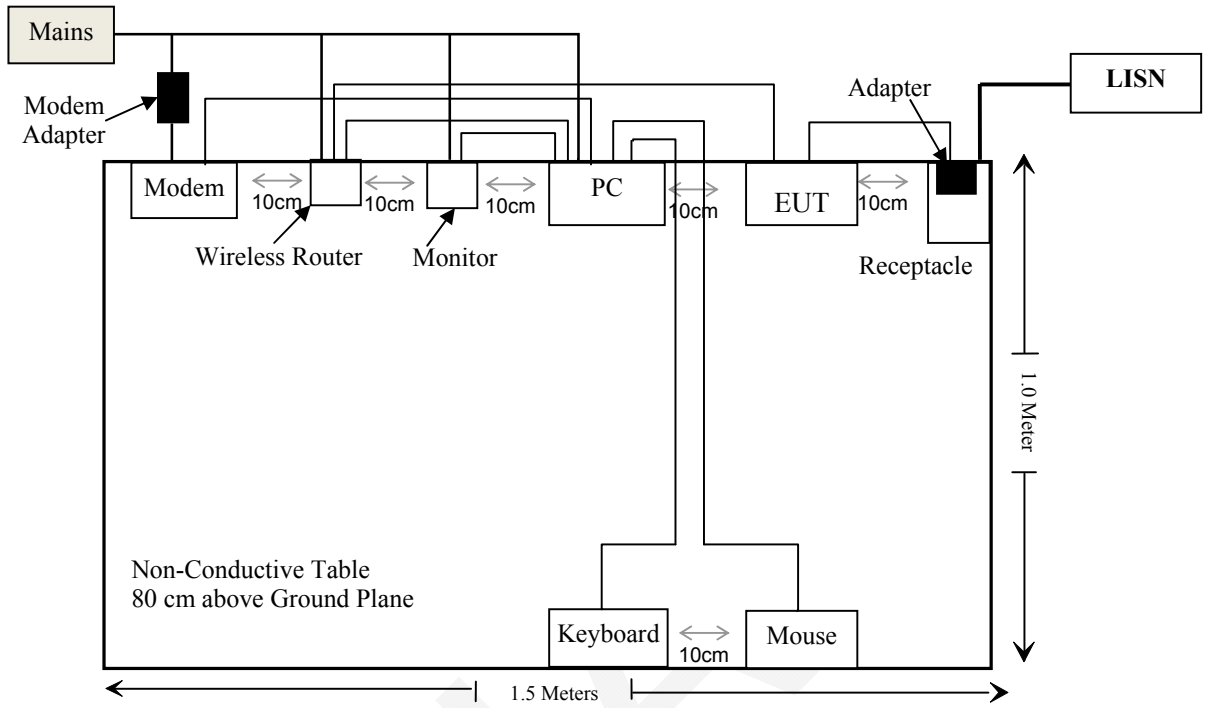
Mains

Modem Adapter

Adapter

LISN

Modem

10cm

Wireless Router

10cm

Monitor

10cm

PC

10cm

EUT

10cm

Receptacle

1.0 Meter

Non-Conductive Table
80 cm above Ground Plane

Keyboard

10cm

Mouse

1.5 Meters